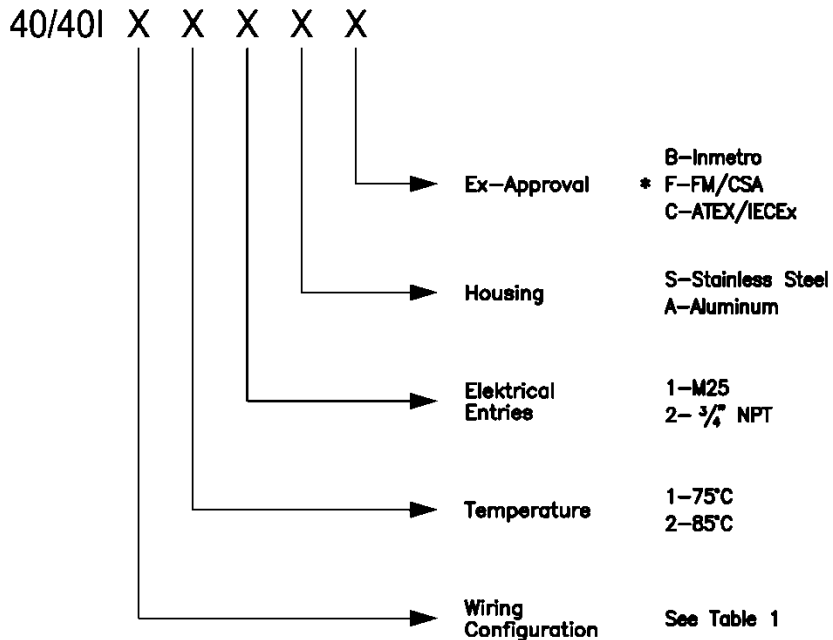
40/40I X X X X X

Ex–Approval
B–Inmetro
* F–FM/CSA
C–ATEX/IECEx

Housing
S–Stainless Steel
A–Aluminum

Elektrical Entries
1–M25
2– $\frac{3}{4}$" NPT

Temperature
1–75°C
2–85°C

Wiring Configuration
See Table 1